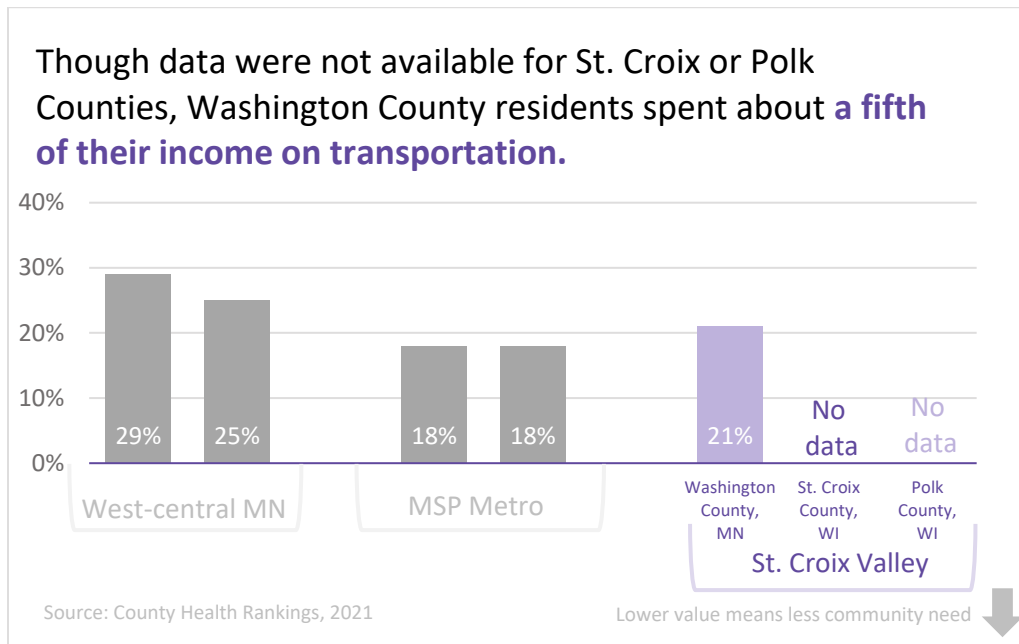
Though data were not available for St. Croix or Polk Counties, Washington County residents spent about a fifth of their income on transportation.

40%
30%
20%
10%
0%

29%
25%
18%
18%
21%
No data
No data

West-central MN
MSP Metro
Washington County, MN
St. Croix County, WI
Polk County, WI
St. Croix Valley

Source: County Health Rankings, 2021
Lower value means less community need